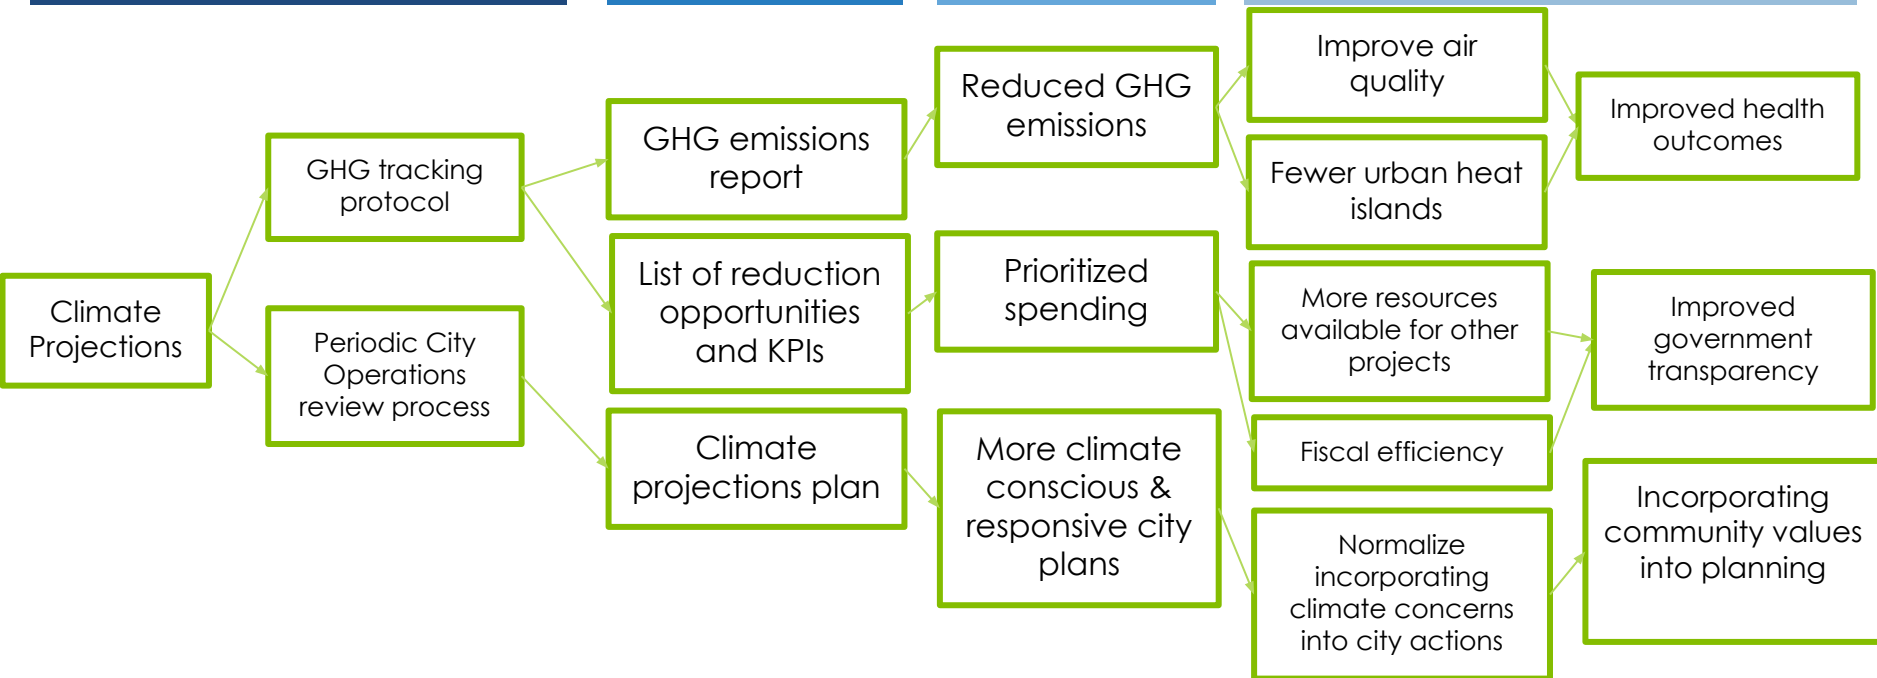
Climate Projections

GHG tracking protocol

Periodic City Operations review process

GHG emissions report

List of reduction opportunities and KPIs

Climate projections plan

Reduced GHG emissions

Prioritized spending

More climate conscious & responsive city plans

Improve air quality

Fewer urban heat islands

More resources available for other projects

Fiscal efficiency

Normalize incorporating climate concerns into city actions

Improved health outcomes

Improved government transparency

Incorporating community values into planning